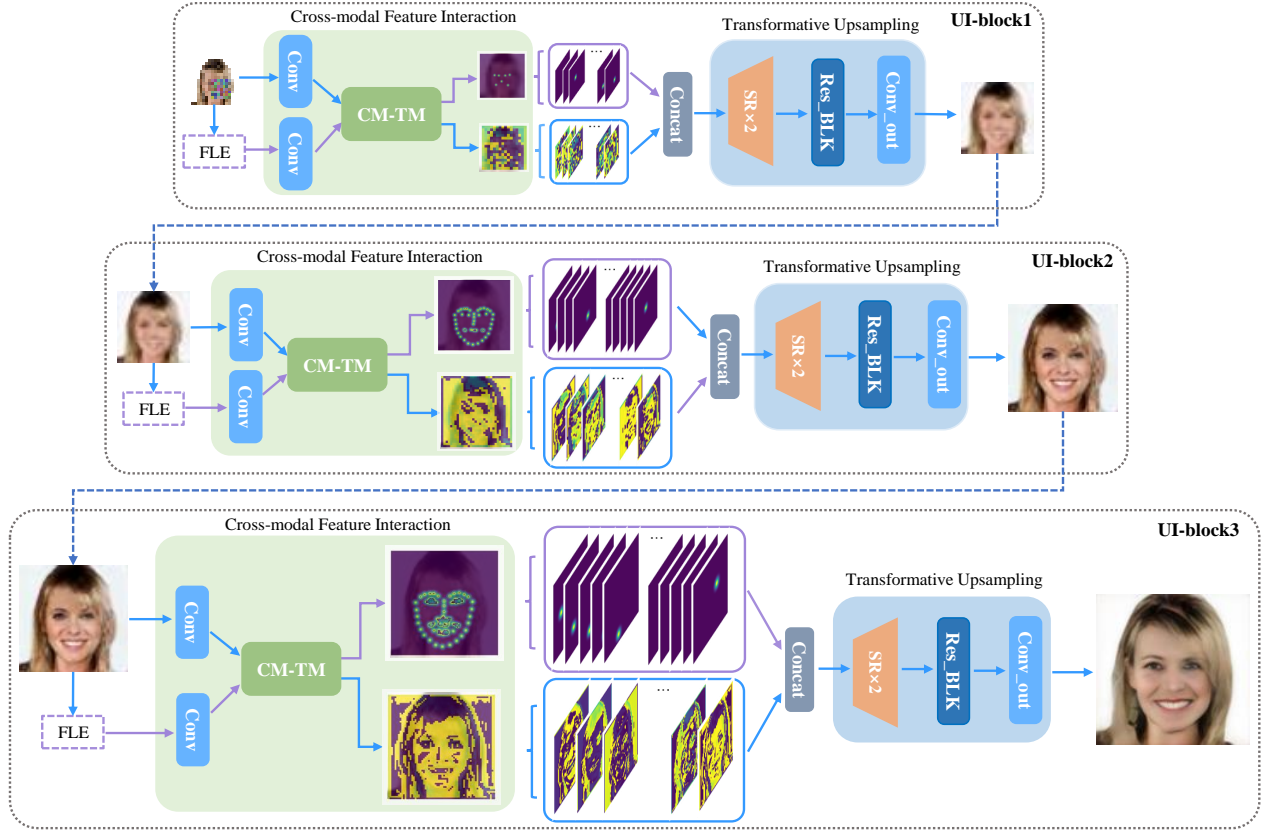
Cross-modal Feature Interaction

Transformative Upsampling

UI-block1

Conv

Conv

FLE

CM-TM

...

...

Concat

SR×2

Res_BLK

Conv_out

Cross-modal Feature Interaction

Transformative Upsampling

UI-block2

Conv

Conv

FLE

CM-TM

...

...

Concat

SR×2

Res_BLK

Conv_out

Cross-modal Feature Interaction

UI-block3

Transformative Upsampling

Conv

Conv

FLE

CM-TM

...

...

Concat

SR×2

Res_BLK

Conv_out